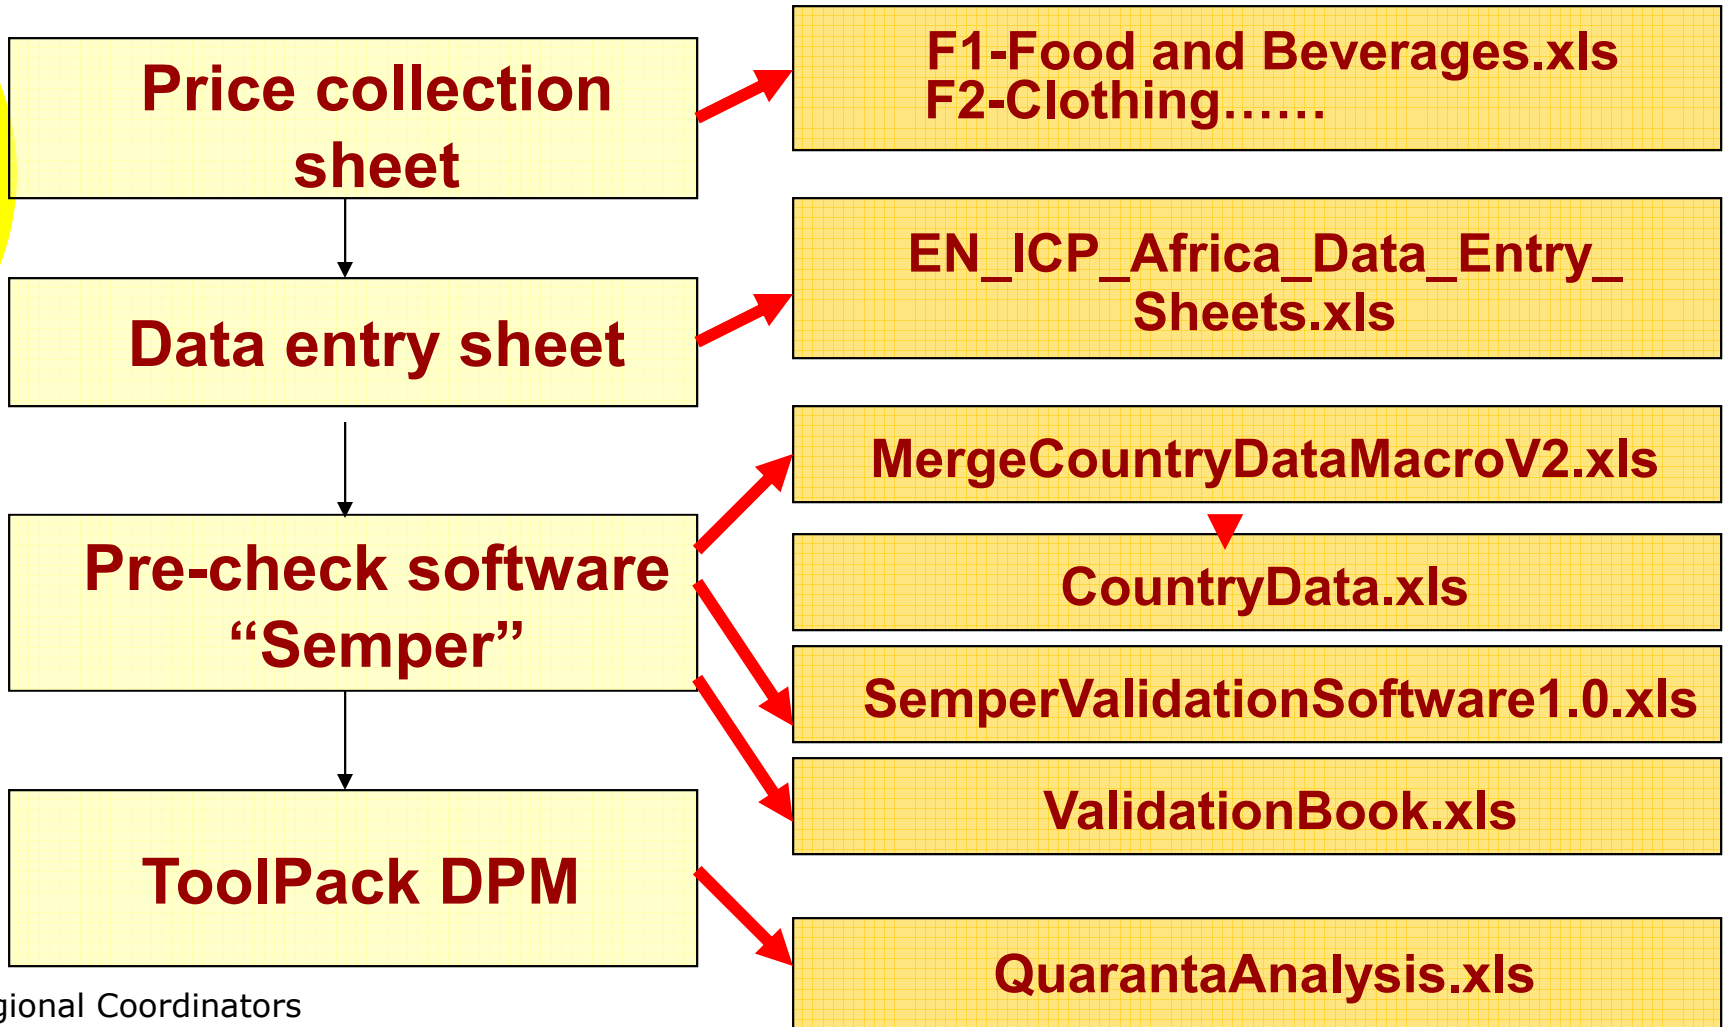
Price collection sheet

Data entry sheet

Pre-check software “Semper”

ToolPack DPM

F1-Food and Beverages.xls
F2-Clothing……

EN_ICP_Africa_Data_Entry_Sheets.xls

MergeCountryDataMacroV2.xls

CountryData.xls

SemperValidationSoftware1.0.xls

ValidationBook.xls

QuarantaAnalysis.xls

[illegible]gional Coordinators